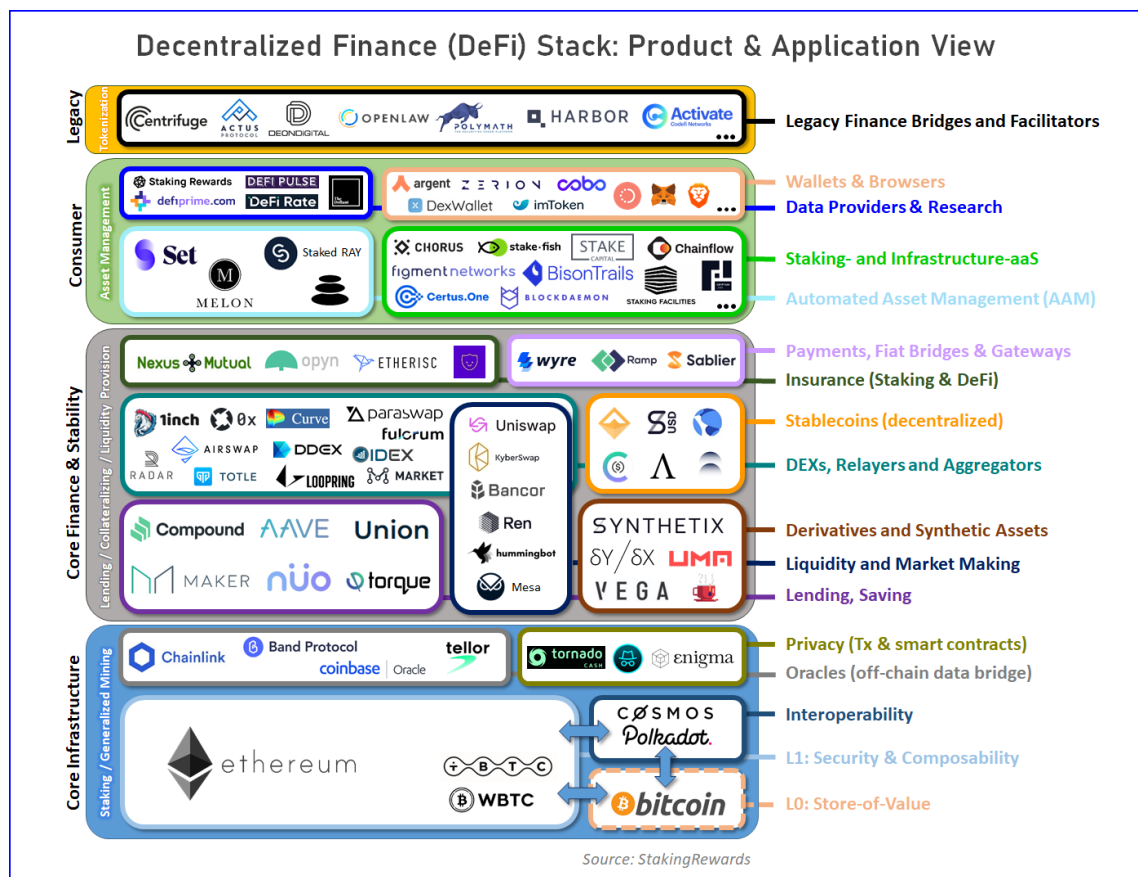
Decentralized Finance (DeFi) Stack: Product & Application View

Legacy
Tokenization
Centrifuge
ACTUS PROTOCOL
DEONDIGITAL
OPENLAW
POLYMATH
HARBOR
Activate Codefi Networks
...
Legacy Finance Bridges and Facilitators

Consumer
Asset Management
Staking Rewards
DEFI PULSE
defiprime.com
DeFi Rate
argent
ZERION
cobo
DexWallet
imToken
...
Wallets & Browsers
Data Providers & Research
Set
Staked RAY
MELON
CHORUS
stake.fish
STAKE CAPITAL
Chainflow
figment networks
BisonTrails
Certus.One
BLOCKDAEMON
STAKING FACILITIES
...
Staking- and Infrastructure-aaS
Automated Asset Management (AAM)

Core Finance & Stability
Lending / Collateralizing / Liquidity Provision
Nexus Mutual
opyn
ETHERISC
wyre
Ramp
Sablier
Payments, Fiat Bridges & Gateways
Insurance (Staking & DeFi)
1inch
0x
Curve
paraswap
fulcrum
AIRSWAP
DDEX
RADAR
IDEX
TOTLE
LOOPRING
MARKET
Uniswap
KyberSwap
Bancor
Ren
hummingbot
Mesa
USD
Stablecoins (decentralized)
DEXs, Relayers and Aggregators
Compound
AAVE
Union
MAKER
nuo
torque
SYNTHETIX
δY/δX
UMA
VEGA
Derivatives and Synthetic Assets
Liquidity and Market Making
Lending, Saving

Core Infrastructure
Staking / Generalized Mining
Chainlink
Band Protocol
tellor
coinbase | Oracle
tornado CASH
enigma
Privacy (Tx & smart contracts)
Oracles (off-chain data bridge)
ethereum
COSMOS
Polkadot.
Interoperability
tBTC
WBTC
bitcoin
L1: Security & Composability
L0: Store-of-Value

Source: StakingRewards